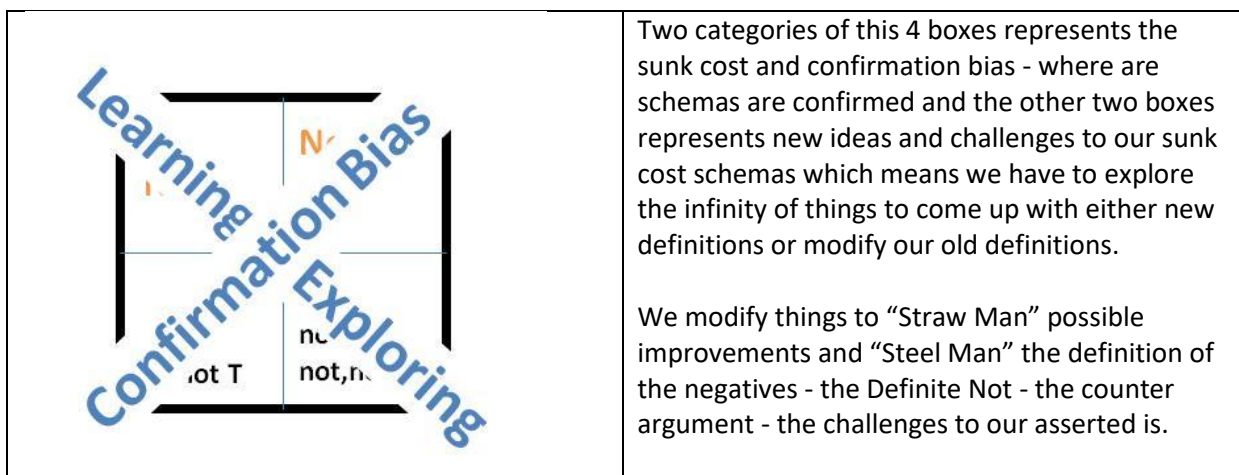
| Learning Exploring Confirmation Bias N ot T not,n nc | Two categories of this 4 boxes represents the sunk cost and confirmation bias - where are schemas are confirmed and the other two boxes represents new ideas and challenges to our sunk cost schemas which means we have to explore the infinity of things to come up with either new definitions or modify our old definitions.<br><br>We modify things to "Straw Man" possible improvements and "Steel Man" the definition of the negatives - the Definite Not - the counter argument - the challenges to our asserted is. |
|---|---|